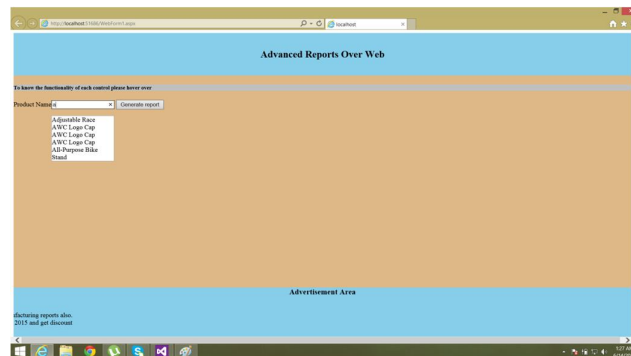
http://localhost:51686/WebForm1.aspx
localhost

Advanced Reports Over Web

To know the functionality of each control please hover over

Product Name a × Generate report

Adjustable Race
AWC Logo Cap
AWC Logo Cap
AWC Logo Cap
All-Purpose Bike
Stand

Advertisement Area

ufacturing reports also.
2015 and get discount

1:27 AM